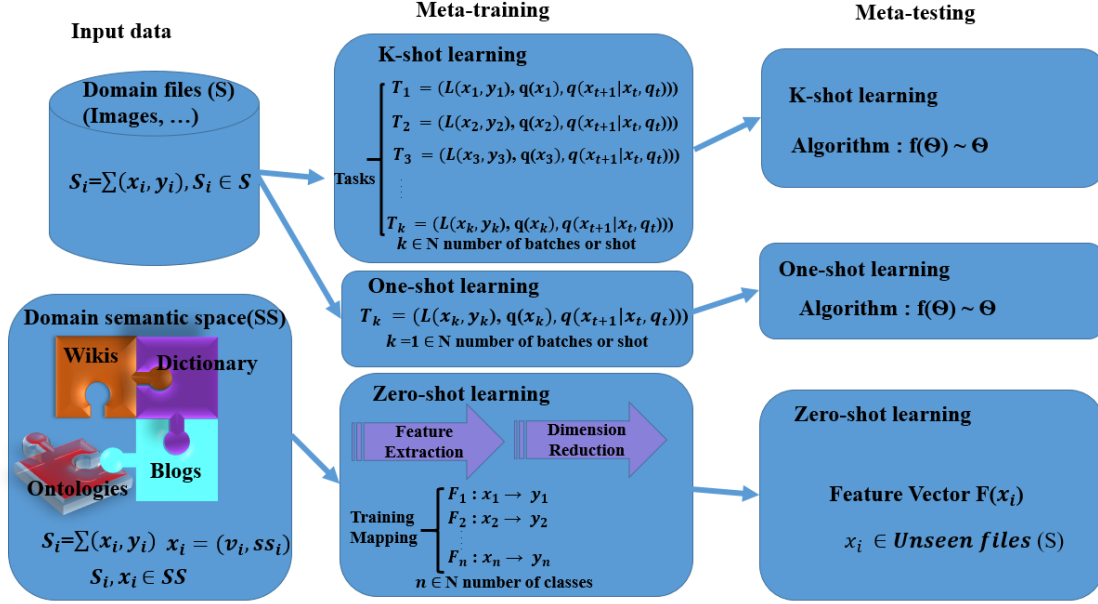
Input data

Meta-training

Meta-testing

Domain files (S) (Images, …)

$S_i = \sum(x_i, y_i), S_i \in S$

K-shot learning

Tasks

$T_1 = (L(x_1, y_1), q(x_1), q(x_{t+1}|x_t, q_t)))$

$T_2 = (L(x_2, y_2), q(x_2), q(x_{t+1}|x_t, q_t)))$

$T_3 = (L(x_3, y_3), q(x_3), q(x_{t+1}|x_t, q_t)))$

⋮

$T_k = (L(x_k, y_k), q(x_k), q(x_{t+1}|x_t, q_t)))$

$k \in$ N number of batches or shot

K-shot learning

Algorithm : f(Θ) ~ Θ

One-shot learning

$T_k = (L(x_k, y_k), q(x_k), q(x_{t+1}|x_t, q_t)))$

$k$ =1 ∈ N number of batches or shot

One-shot learning

Algorithm : f(Θ) ~ Θ

Domain semantic space(SS)

Wikis

Dictionary

Blogs

Ontologies

$S_i = \sum(x_i, y_i)$ $x_i = (v_i, ss_i)$

$S_i, x_i \in SS$

Zero-shot learning

Feature Extraction

Dimension Reduction

Training Mapping

$F_1 : x_1 \rightarrow y_1$

$F_2 : x_2 \rightarrow y_2$

⋮

$F_n : x_n \rightarrow y_n$

$n \in$ N number of classes

Zero-shot learning

Feature Vector F($x_i$)

$x_i \in$ Unseen files (S)